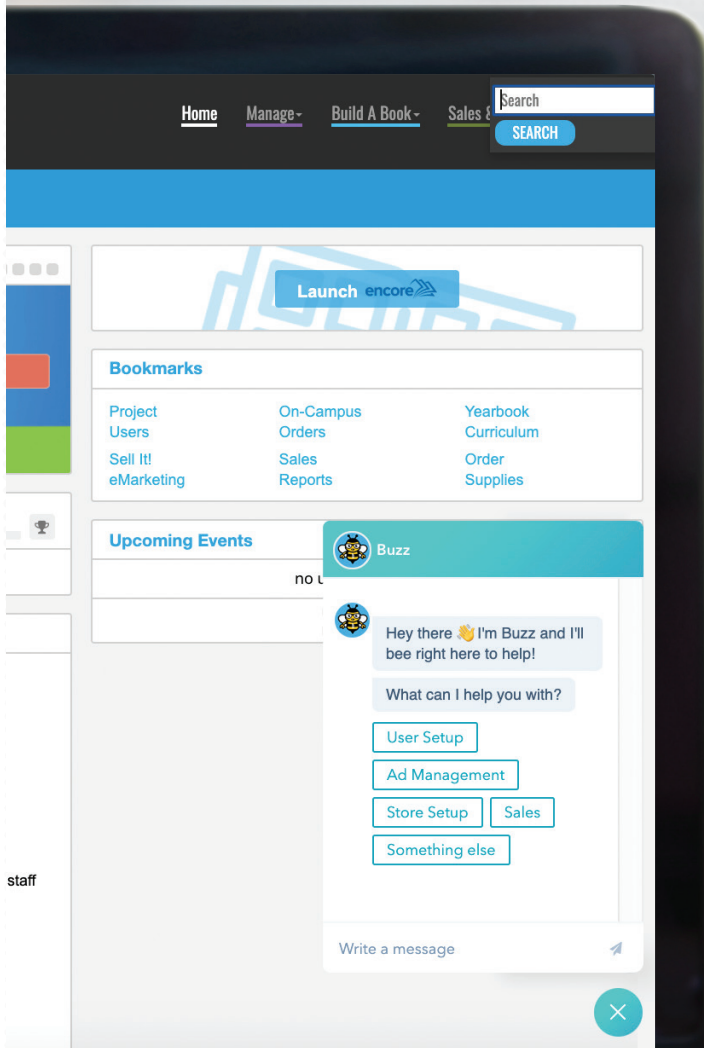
Home Manage Build A Book Sales &

Search

SEARCH

Launch encore

Bookmarks

Project Users

On-Campus Orders

Yearbook Curriculum

Sell It! eMarketing

Sales Reports

Order Supplies

Upcoming Events

no u

staff

Buzz

Hey there 👋 I'm Buzz and I'll bee right here to help!

What can I help you with?

User Setup

Ad Management

Store Setup

Sales

Something else

Write a message